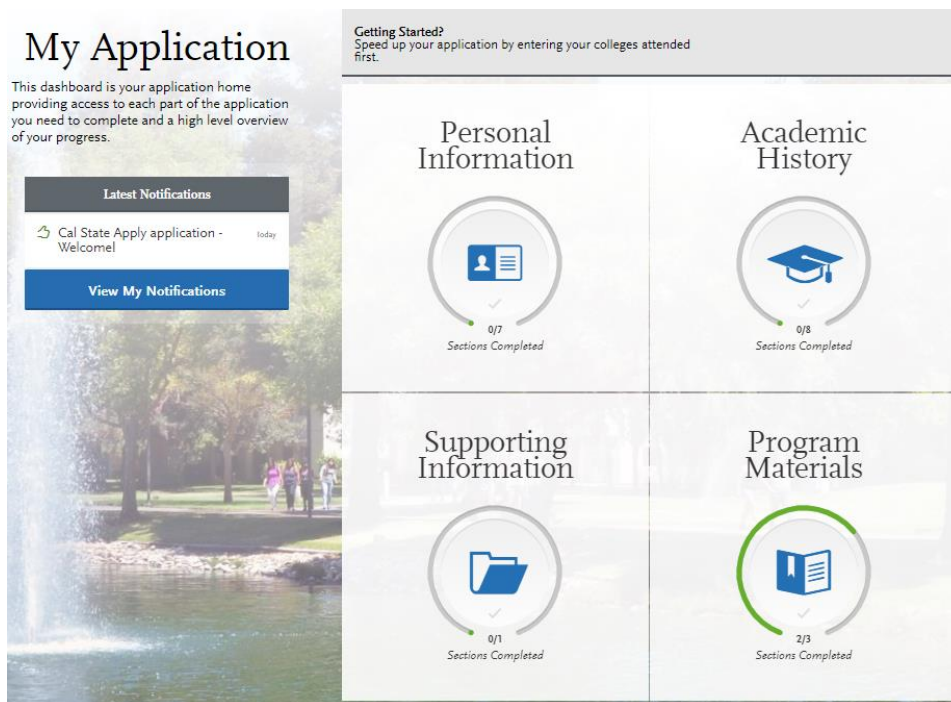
My Application

This dashboard is your application home providing access to each part of the application you need to complete and a high level overview of your progress.

Latest Notifications

Cal State Apply application - Welcome! today

View My Notifications

Getting Started?
Speed up your application by entering your colleges attended first.

Personal Information

0/7
Sections Completed

Academic History

0/8
Sections Completed

Supporting Information

0/1
Sections Completed

Program Materials

2/3
Sections Completed